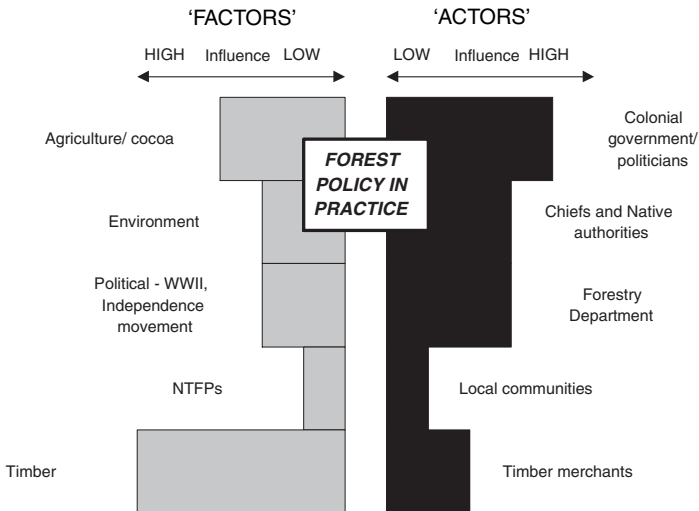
'FACTORS'

'ACTORS'

HIGH Influence LOW

LOW Influence HIGH

Agriculture/ cocoa

FOREST POLICY IN PRACTICE

Colonial government/ politicians

Environment

Chiefs and Native authorities

Political - WWII, Independence movement

Forestry Department

NTFPs

Local communities

Timber

Timber merchants